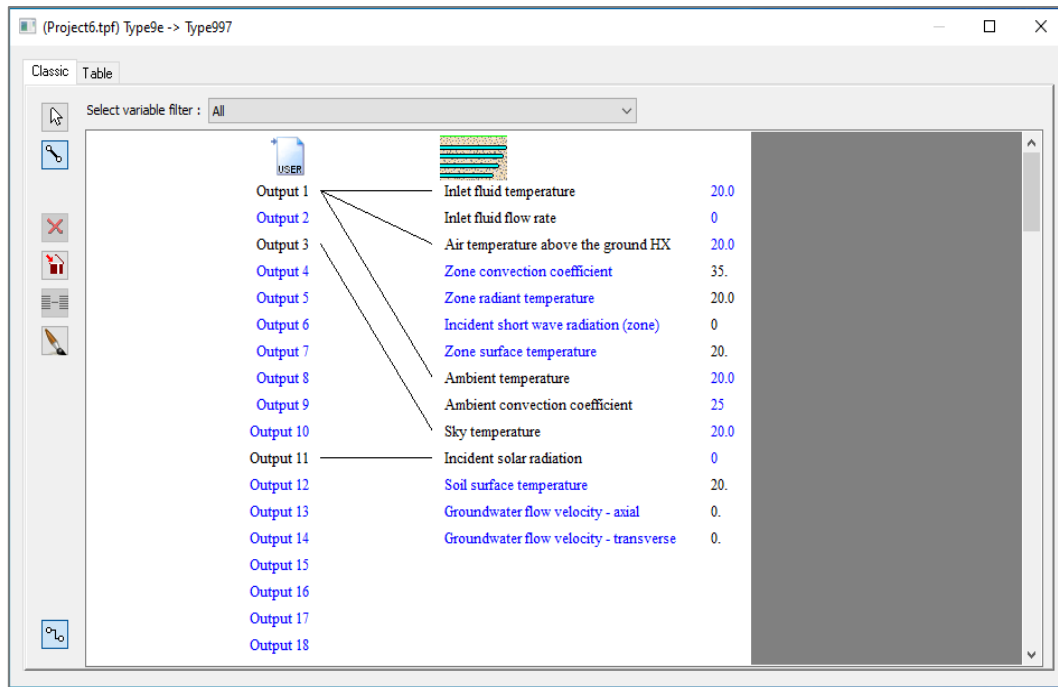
(Project6.tpf) Type9e -> Type997

Classic Table

Select variable filter : All

USER

Output 1
Output 2
Output 3
Output 4
Output 5
Output 6
Output 7
Output 8
Output 9
Output 10
Output 11
Output 12
Output 13
Output 14
Output 15
Output 16
Output 17
Output 18

| | |
|---|---|
| Inlet fluid temperature | 20.0 |
| Inlet fluid flow rate | 0 |
| Air temperature above the ground HX | 20.0 |
| Zone convection coefficient | 35. |
| Zone radiant temperature | 20.0 |
| Incident short wave radiation (zone) | 0 |
| Zone surface temperature | 20. |
| Ambient temperature | 20.0 |
| Ambient convection coefficient | 25 |
| Sky temperature | 20.0 |
| Incident solar radiation | 0 |
| Soil surface temperature | 20. |
| Groundwater flow velocity - axial | 0. |
| Groundwater flow velocity - transverse | 0. |